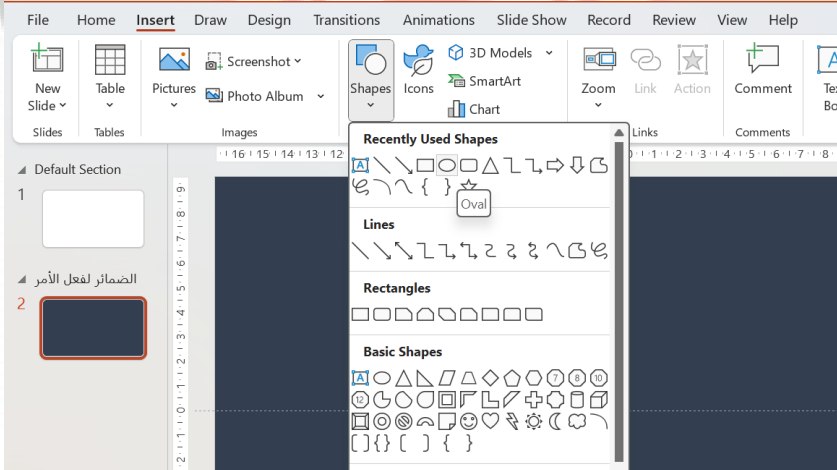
File Home Insert Draw Design Transitions Animations Slide Show Record Review View Help

New Slide
Slides
Table
Tables
Pictures
Screenshot
Photo Album
Images
Shapes
Icons
3D Models
SmartArt
Chart
Zoom
Link
Action
Links
Comment
Comments
Tex Bo

Recently Used Shapes
Oval
Lines
Rectangles
Basic Shapes

Default Section
1
الضمائر لفعل الأمر
2

16 15 14 13 12